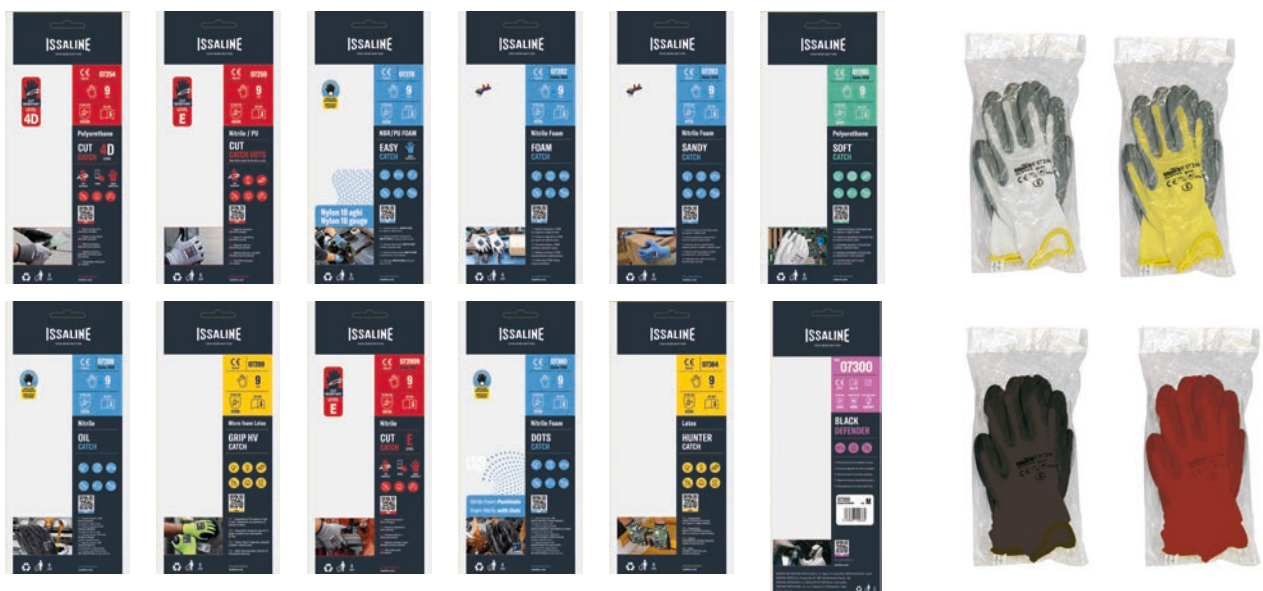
ISSALINE
07254
9
4D
Polyurethane
CUT CATCH 4D

ISSALINE
07259
9
E
Nitrile / PU
CUT CATCH DOTS

ISSALINE
07270
9
NBR/PU FOAM
EASY CATCH
Nylon 18 aghi
Nylon 18 gauge

ISSALINE
07282
9
Nitrile Foam
FOAM CATCH

ISSALINE
07283
9
Nitrile Foam
SANDY CATCH

ISSALINE
07286
9
Polyurethane
SOFT CATCH

ISSALINE
07289
9
Nitrile
OIL CATCH

ISSALINE
07366
9
Micro foam Latex
GRIP HV CATCH

ISSALINE
07290N
9
E
Nitrile
CUT E CATCH

ISSALINE
07380
9
Nitrile Foam
DOTS CATCH

ISSALINE
07384
9
Latex
HUNTER CATCH

ISSALINE
07300
BLACK DEFENDER